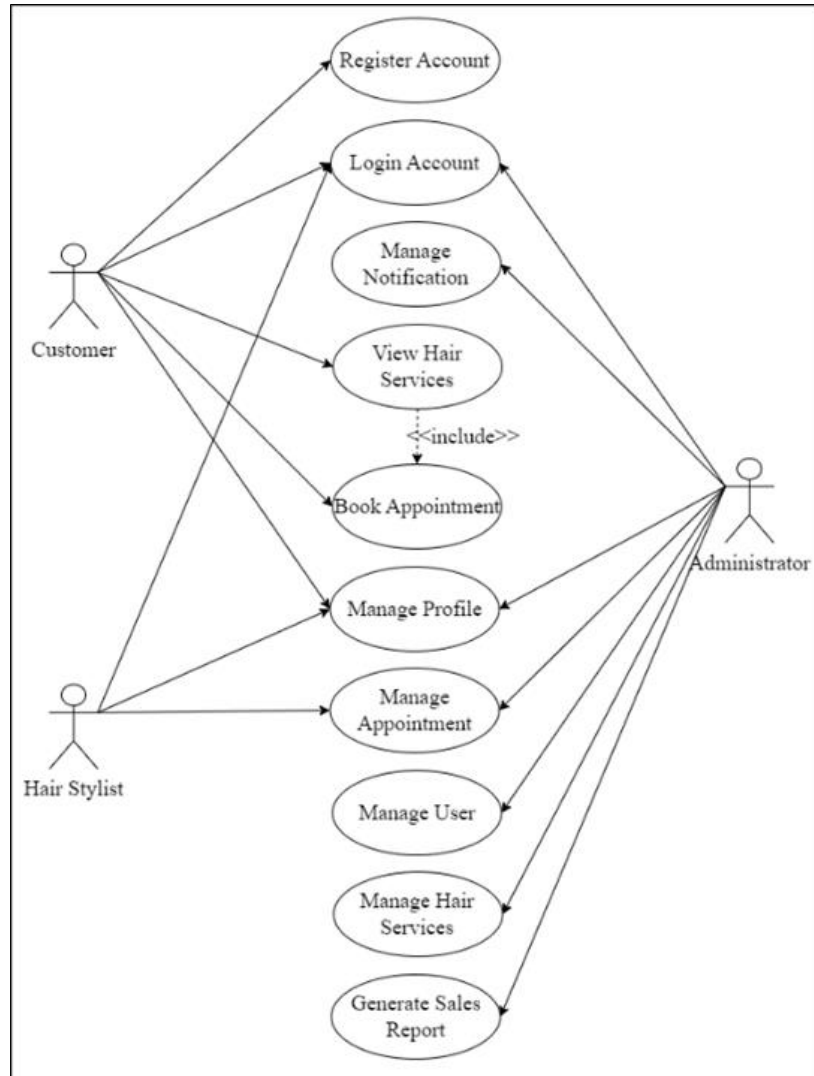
Register Account

Login Account

Manage Notification

Customer

View Hair Services

<<include>>

Book Appointment

Administrator

Manage Profile

Manage Appointment

Hair Stylist

Manage User

Manage Hair Services

Generate Sales Report